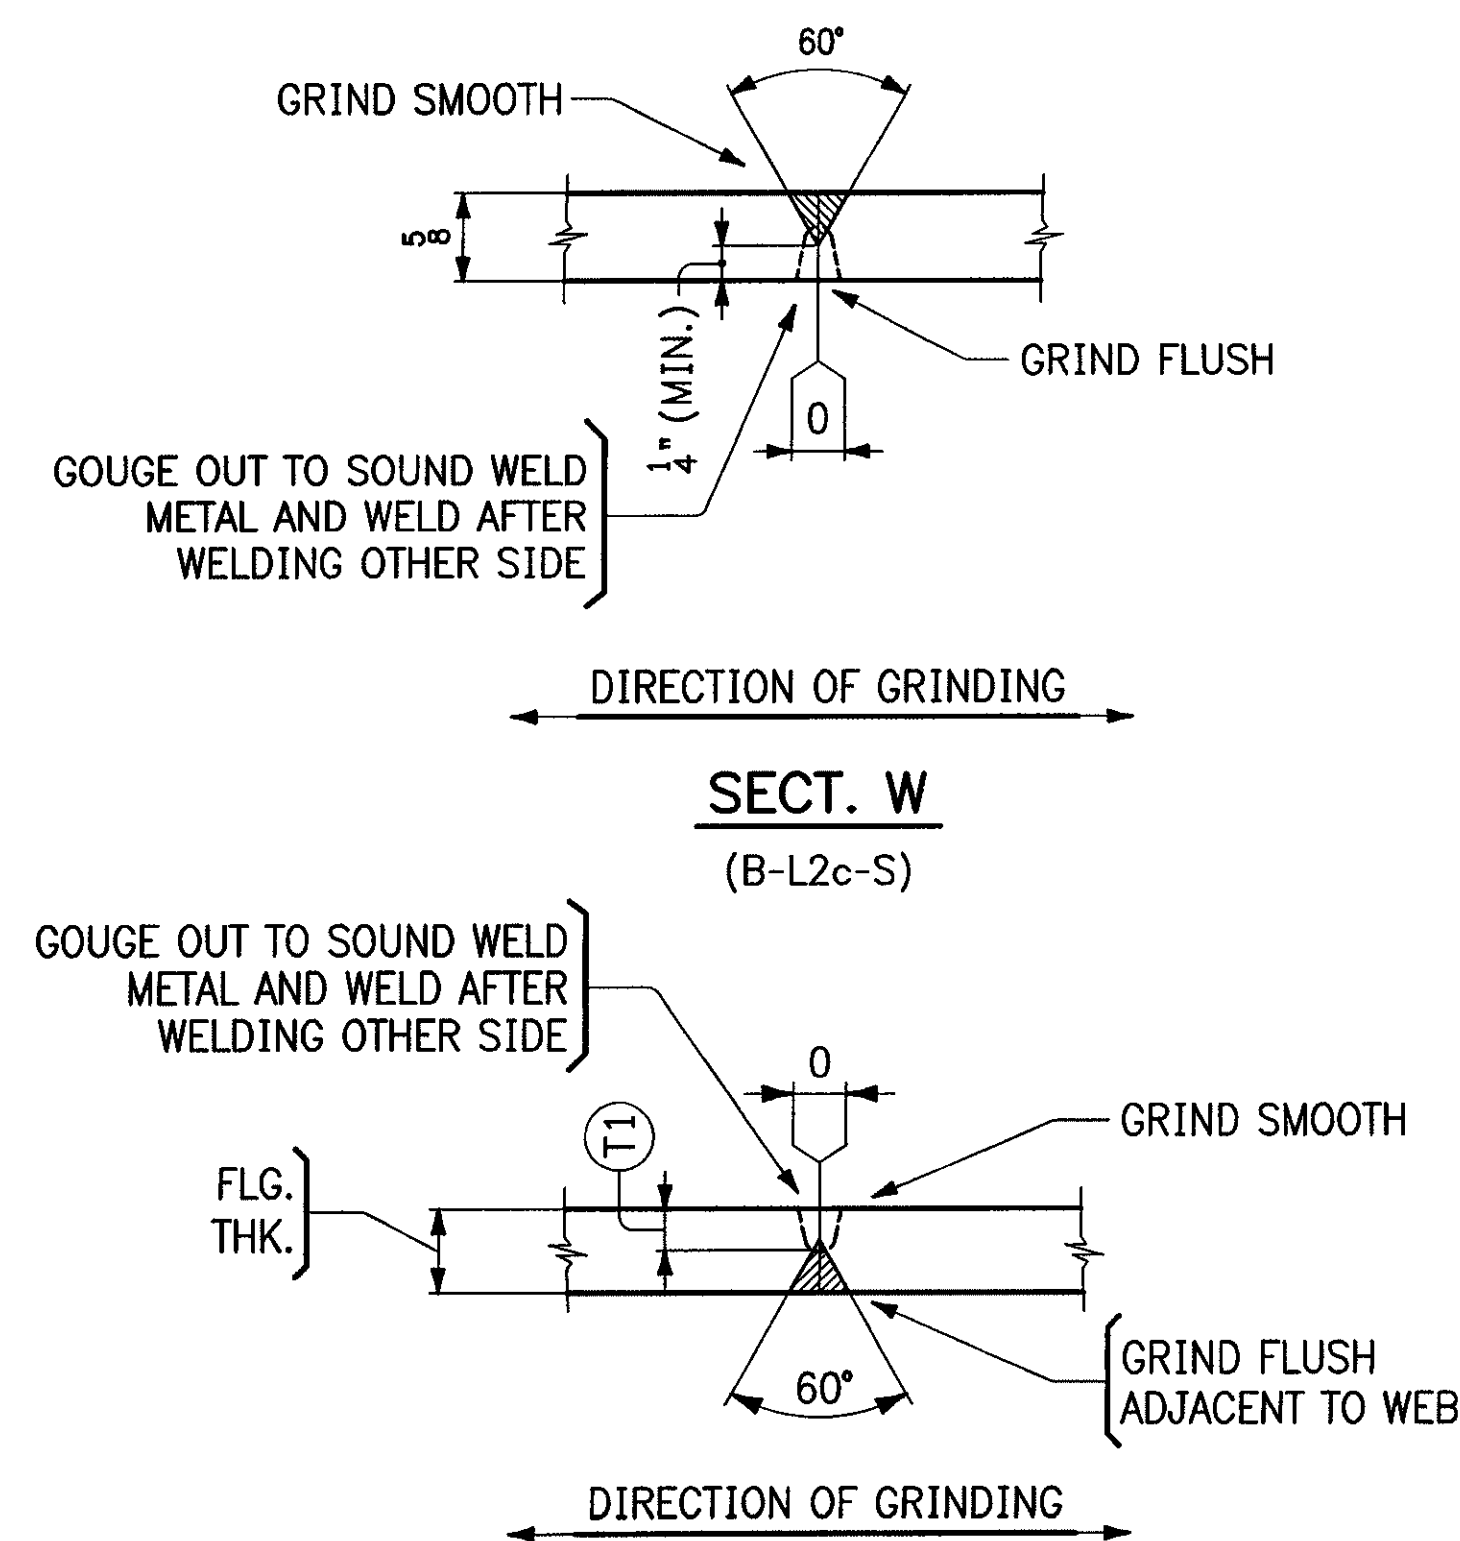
60°

GRIND SMOOTH

$\frac{5}{8}$

$\frac{1}{4}$" (MIN.)

GRIND FLUSH

0

GOUGE OUT TO SOUND WELD METAL AND WELD AFTER WELDING OTHER SIDE

DIRECTION OF GRINDING

SECT. W

(B-L2c-S)

GOUGE OUT TO SOUND WELD METAL AND WELD AFTER WELDING OTHER SIDE

0

GRIND SMOOTH

T1

FLG. THK.

60°

GRIND FLUSH ADJACENT TO WEB

DIRECTION OF GRINDING